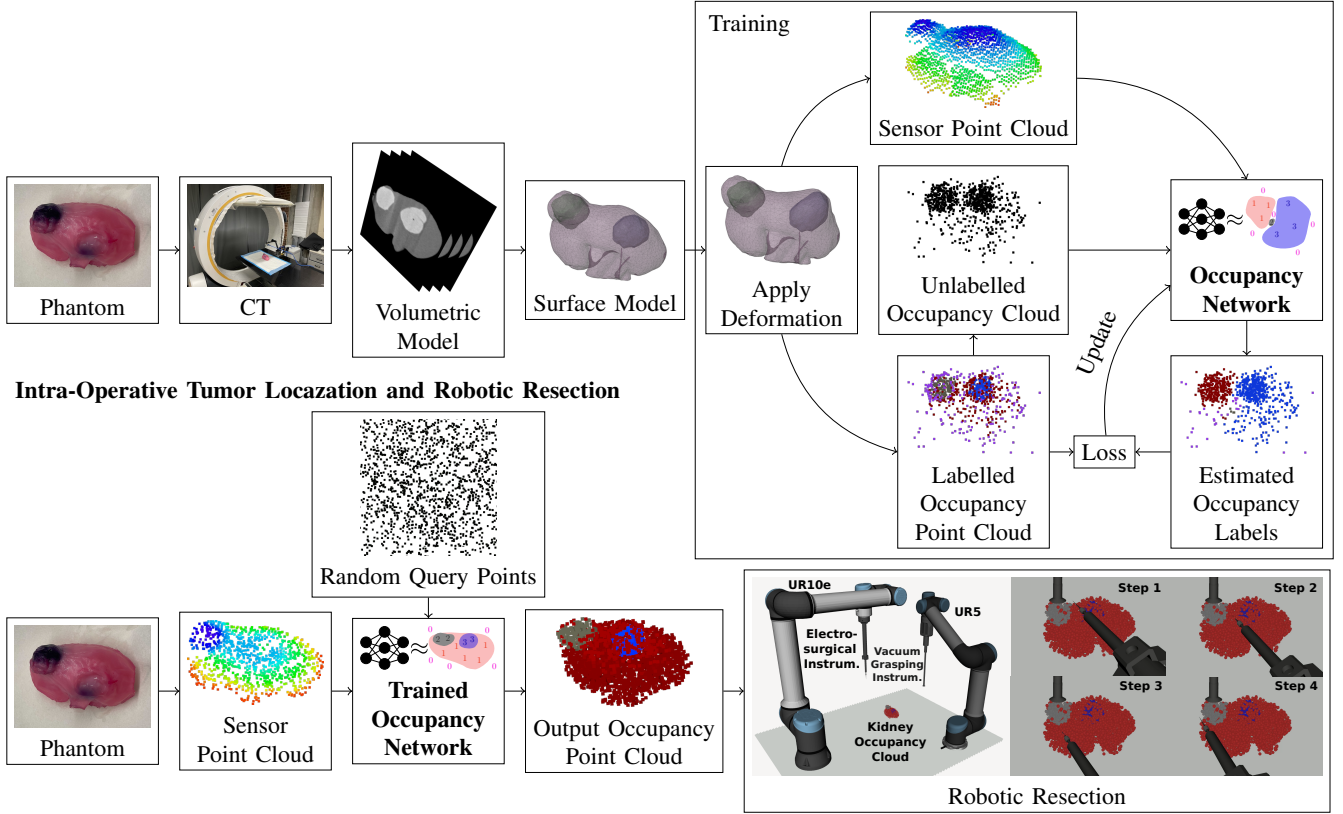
Training

Sensor Point Cloud

Phantom

CT

Volumetric Model

Surface Model

Apply Deformation

Unlabelled Occupancy Cloud

≈

**Occupancy Network**

Update

Labelled Occupancy Point Cloud

Loss

Estimated Occupancy Labels

**Intra-Operative Tumor Locazation and Robotic Resection**

Random Query Points

Phantom

Sensor Point Cloud

≈

**Trained Occupancy Network**

Output Occupancy Point Cloud

UR10e

UR5

Electro-surgical Instrum.

Vacuum Grasping Instrum.

Kidney Occupancy Cloud

Step 1

Step 2

Step 3

Step 4

Robotic Resection